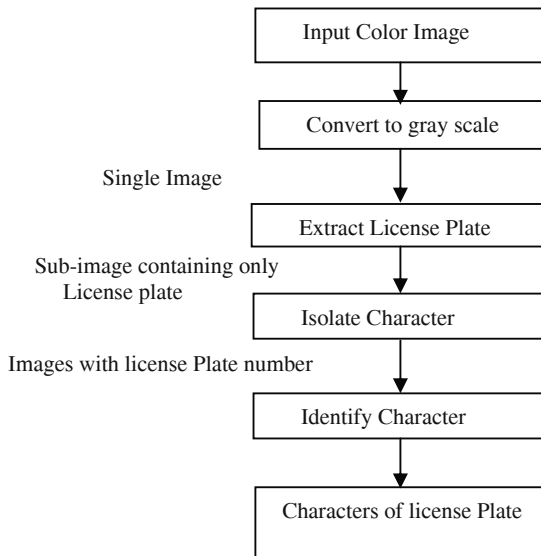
Input Color Image

Convert to gray scale

Single Image

Extract License Plate

Sub-image containing only License plate

Isolate Character

Images with license Plate number

Identify Character

Characters of license Plate